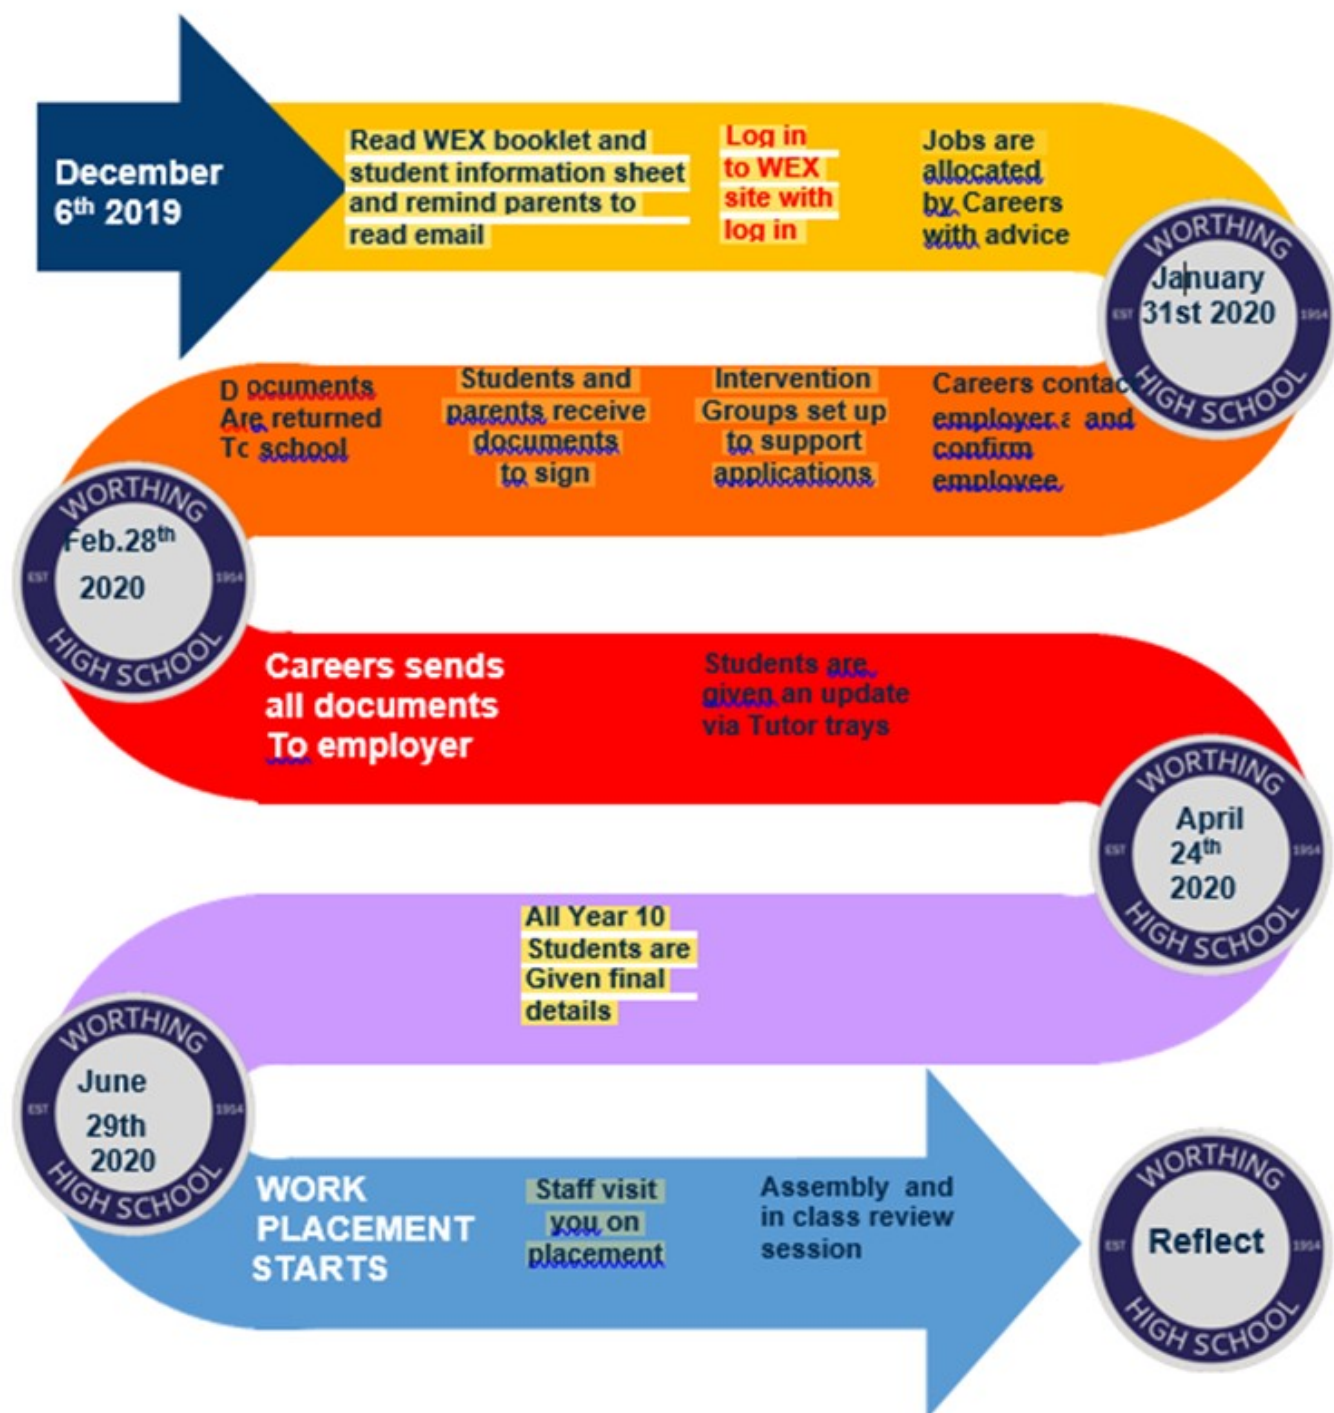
December 6$^{th}$ 2019

Read WEX booklet and student information sheet and remind parents to read email

Log in to WEX site with log in

Jobs are allocated by Careers with advice

WORTHING January 31st 2020 EST 1954 HIGH SCHOOL

D ocuments Are returned Tc school

Students and parents receive documents to sign

Intervention Groups set up to support applications

Careers contac employers and confirm employee

WORTHING Feb.28$^{th}$ 2020 EST 1954 HIGH SCHOOL

Careers sends all documents To employer

Students are given an update via Tutor trays

WORTHING April 24$^{th}$ 2020 EST 1954 HIGH SCHOOL

All Year 10 Students are Given final details

WORTHING June 29th 2020 EST 1954 HIGH SCHOOL

WORK PLACEMENT STARTS

Staff visit you on placement

Assembly and in class review session

WORTHING Reflect EST 1954 HIGH SCHOOL